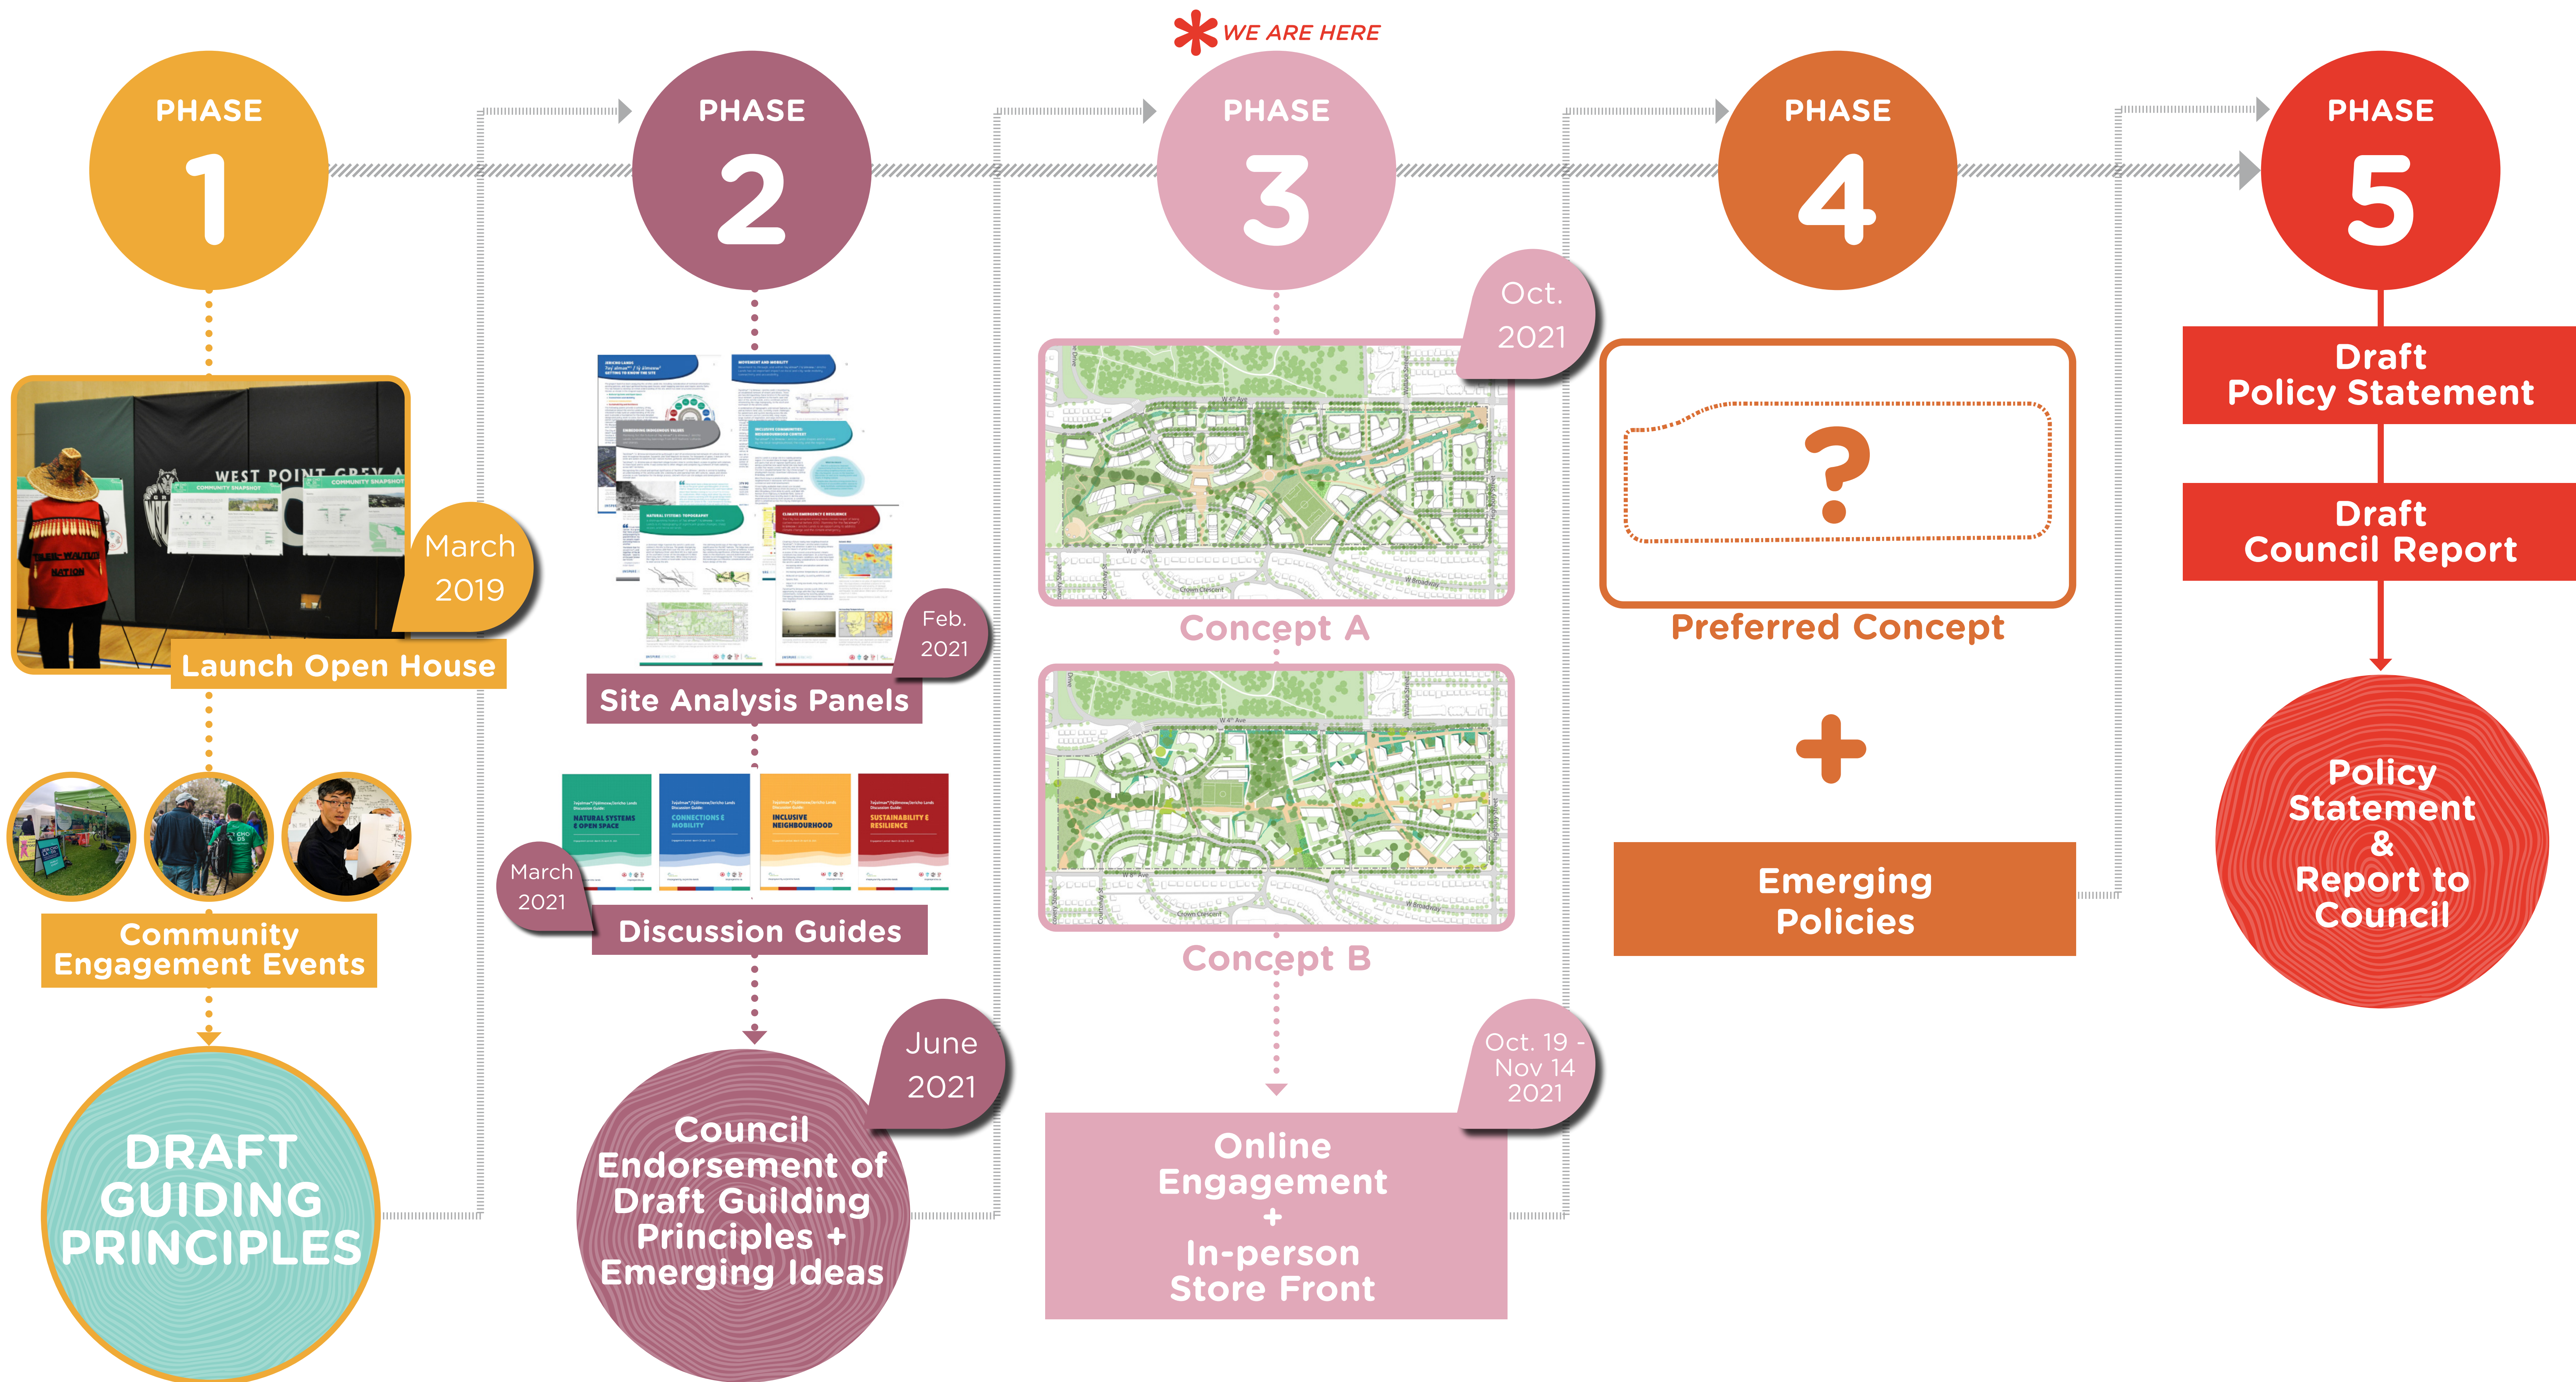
WE ARE HERE

PHASE 1

March 2019

Launch Open House

Community Engagement Events

DRAFT GUIDING PRINCIPLES

PHASE 2

Feb. 2021

Site Analysis Panels

March 2021

NATURAL SYSTEMS & OPEN SPACE

CONNECTIONS & MOBILITY

INCLUSIVE NEIGHBOURHOOD

SUSTAINABILITY & RESILIENCE

Discussion Guides

June 2021

Council Endorsement of Draft Guilding Principles + Emerging Ideas

PHASE 3

Oct. 2021

Concept A

Concept B

Oct. 19 - Nov 14 2021

Online Engagement + In-person Store Front

PHASE 4

?

Preferred Concept

+

Emerging Policies

PHASE 5

Draft Policy Statement

Draft Council Report

Policy Statement & Report to Council